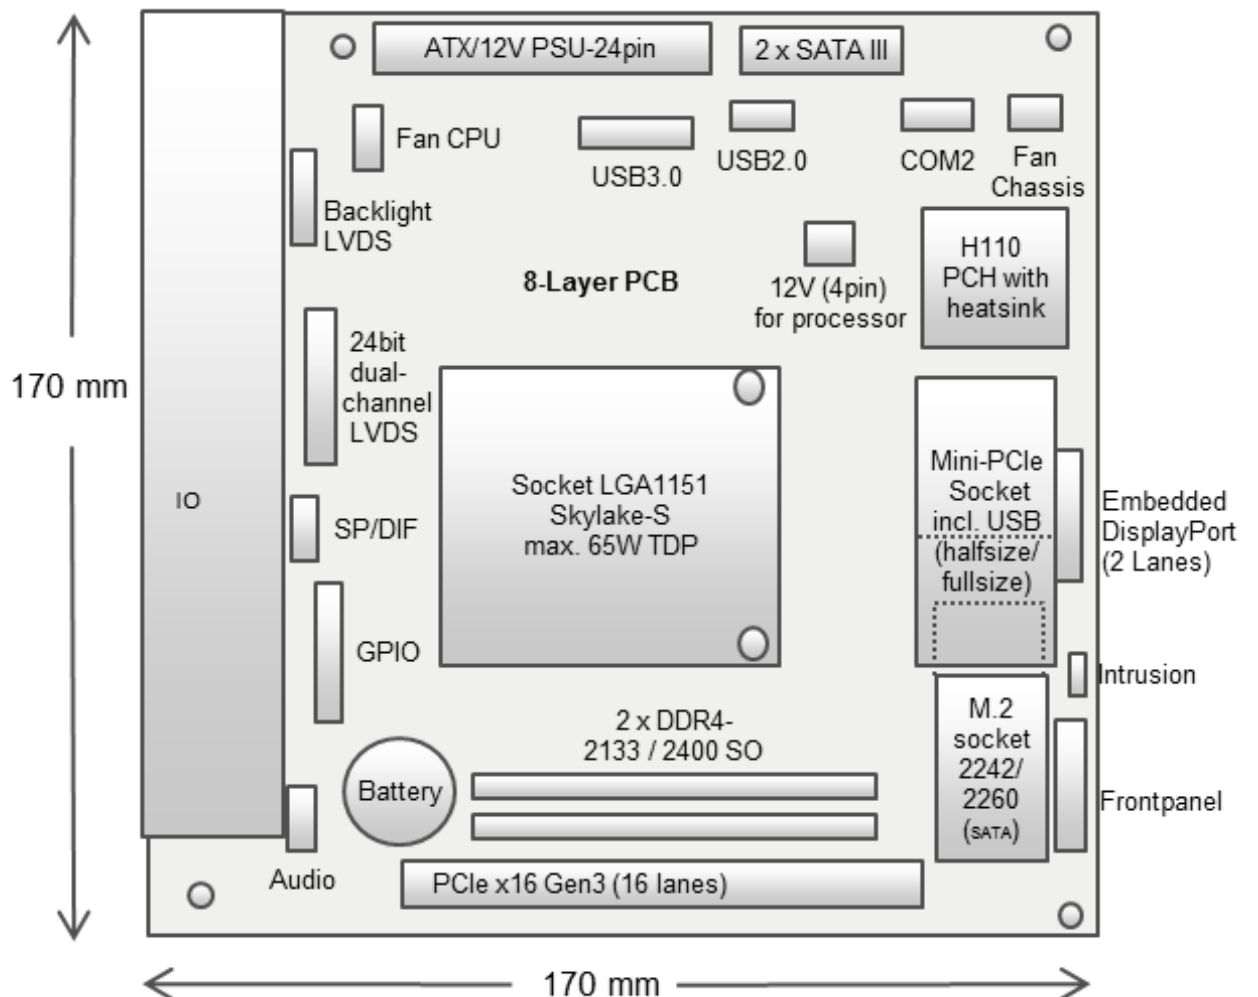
ATX/12V PSU-24pin

2 x SATA III

Fan CPU

USB3.0

USB2.0

COM2

Fan Chassis

Backlight LVDS

8-Layer PCB

12V (4pin) for processor

H110 PCH with heatsink

170 mm

24bit dual-channel LVDS

IO

Socket LGA1151 Skylake-S max. 65W TDP

Mini-PCIe Socket incl. USB (halfsize/ fullsize)

Embedded DisplayPort (2 Lanes)

SP/DIF

GPIO

Intrusion

2 x DDR4-2133 / 2400 SO

M.2 socket 2242/ 2260 (SATA)

Battery

Frontpanel

Audio

PCIe x16 Gen3 (16 lanes)

170 mm